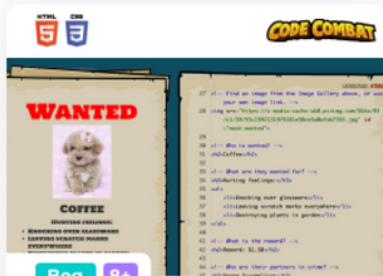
HTML
CSS
CODE COMBAT

WANTED
COFFEE
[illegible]
• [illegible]
• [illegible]

27 <!-- Find an image from the Image Gallery above, or add
your own image link. -->
28 <img src="https://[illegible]" id="most-wanted">
29
30 <!-- Who is wanted? -->
31 <h2>Coffee</h2>
32
33 <!-- What are they wanted for? -->
34 <h3>Hurting feelings</h3>
35 <ul>
36 <li>Knocking over glassware</li>
37 <li>Leaving scratch marks everywhere</li>
38 <li>Destroying plants in garden</li>
39 </ul>
40
41 <!-- What is the reward? -->
42 <h4>Reward: $1.50</h4>
43
44 <!-- Who are their partners in crime? -->

Beg
8+